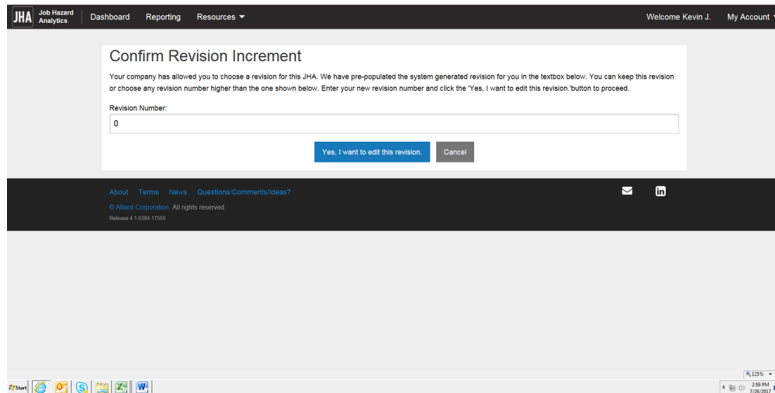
JHA Job Hazard Analytics

Dashboard Reporting Resources ▾

Welcome Kevin J. My Account

Confirm Revision Increment

Your company has allowed you to choose a revision for this JHA. We have pre-populated the system generated revision for you in the textbox below. You can keep this revision or choose any revision number higher than the one shown below. Enter your new revision number and click the 'Yes, I want to edit this revision.'button to proceed.

Revision Number:

0

Yes, I want to edit this revision.

Cancel

About Terms News Questions/Comments/Ideas?

© Allard Corporation. All rights reserved.

Release 4.1.6384.17555

125%

Start

2:59 PM
7/26/2017